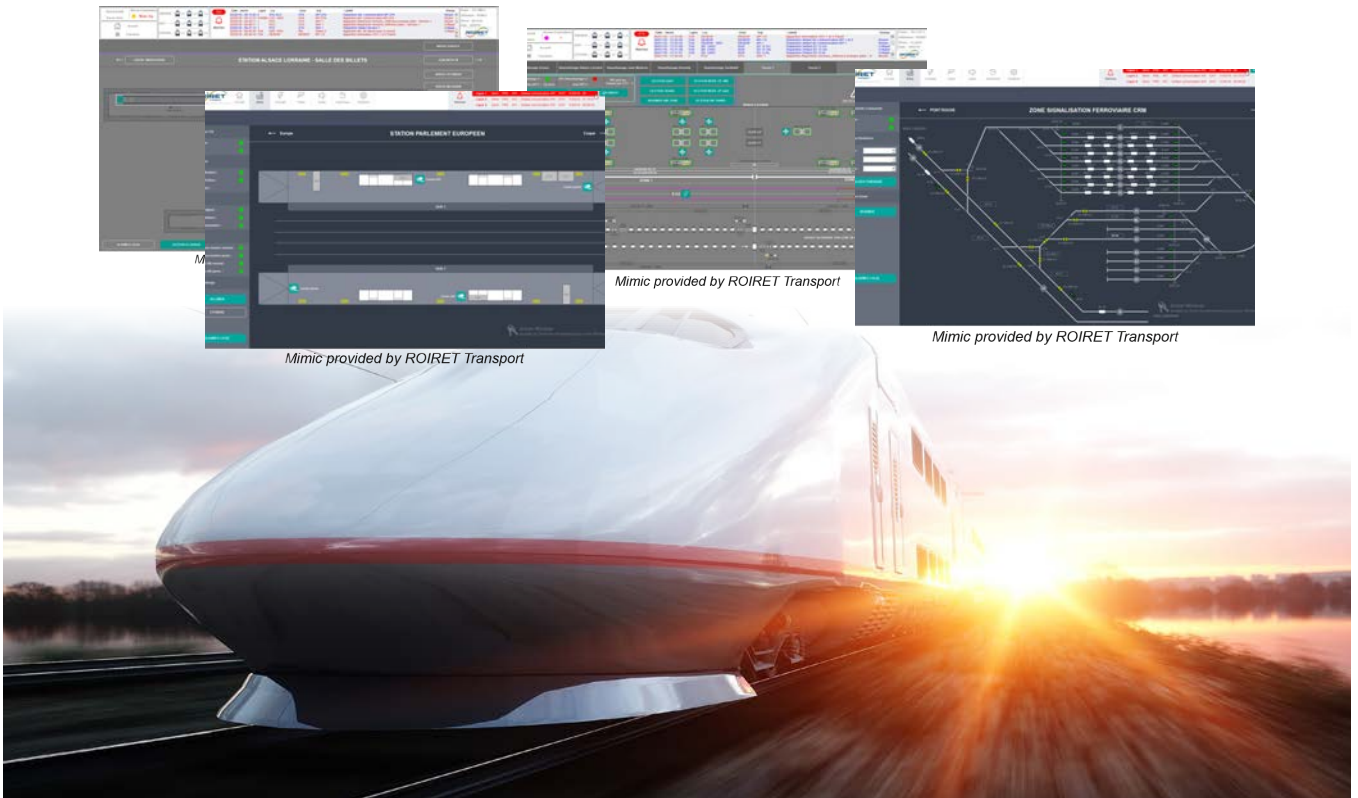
STATION ALSACE LORRAINE - SALLE DES BILLETS

M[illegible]

STATION PARLEMENT EUROPEEN

Mimic provided by ROIRET Transport

Mimic provided by ROIRET Transport

ZONE SIGNALISATION FERROVIAIRE CRM

Mimic provided by ROIRET Transport